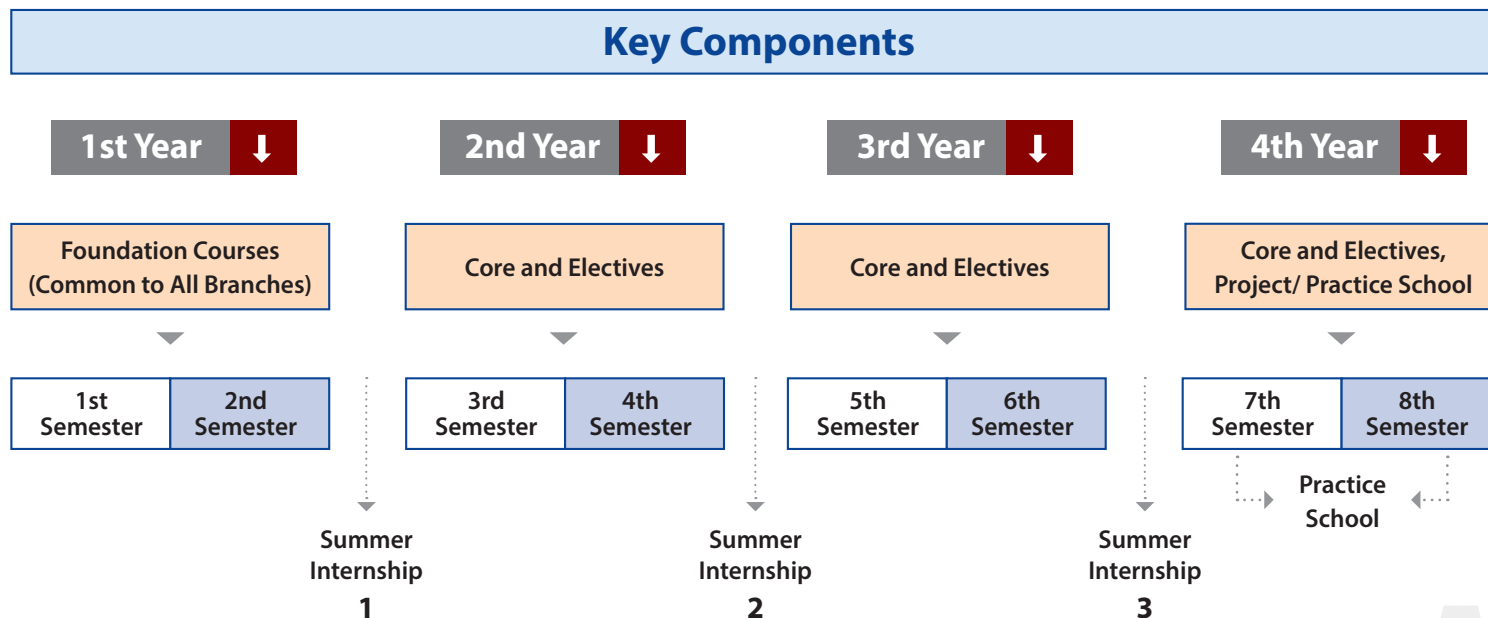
Key Components

1st Year ↓

Foundation Courses (Common to All Branches)

1st Semester | 2nd Semester

Summer Internship 1

2nd Year ↓

Core and Electives

3rd Semester | 4th Semester

Summer Internship 2

3rd Year ↓

Core and Electives

5th Semester | 6th Semester

Summer Internship 3

4th Year ↓

Core and Electives, Project/ Practice School

7th Semester | 8th Semester

Practice School